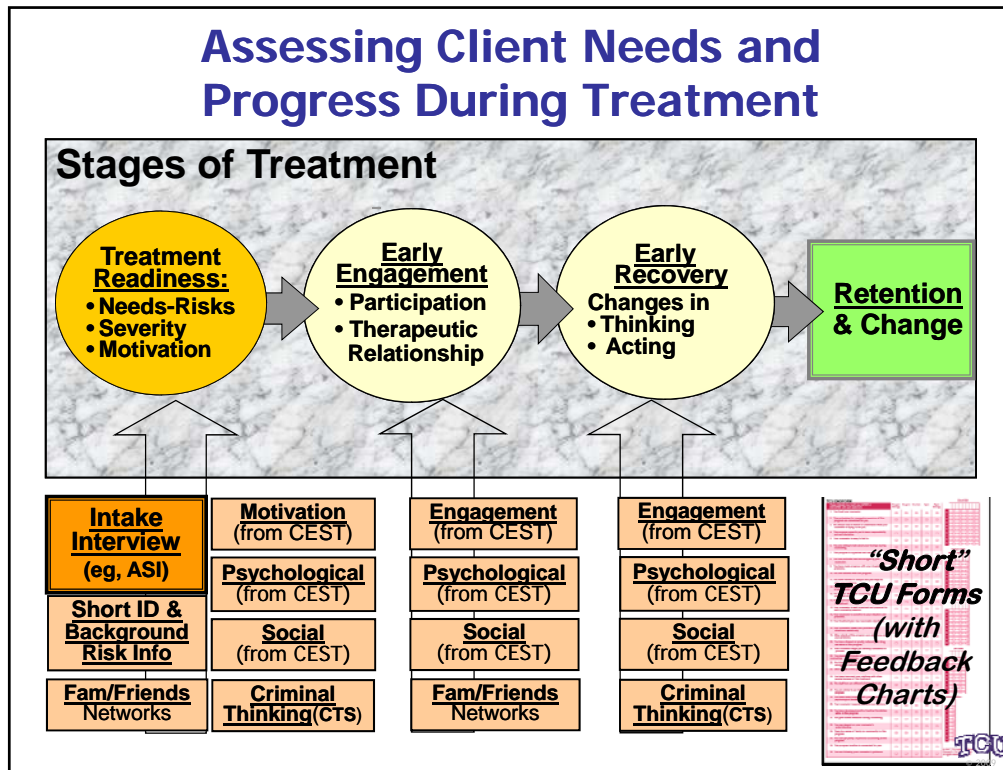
Assessing Client Needs and Progress During Treatment

Stages of Treatment

Treatment Readiness:
• Needs-Risks
• Severity
• Motivation

Early Engagement
• Participation
• Therapeutic Relationship

Early Recovery
Changes in
• Thinking
• Acting

Retention & Change

Intake Interview (eg, ASI)

Short ID & Background Risk Info

Fam/Friends Networks

Motivation (from CEST)

Psychological (from CEST)

Social (from CEST)

Criminal Thinking(CTS)

Engagement (from CEST)

Psychological (from CEST)

Social (from CEST)

Fam/Friends Networks

Engagement (from CEST)

Psychological (from CEST)

Social (from CEST)

Criminal Thinking(CTS)

"Short" TCU Forms (with Feedback Charts)

TCU